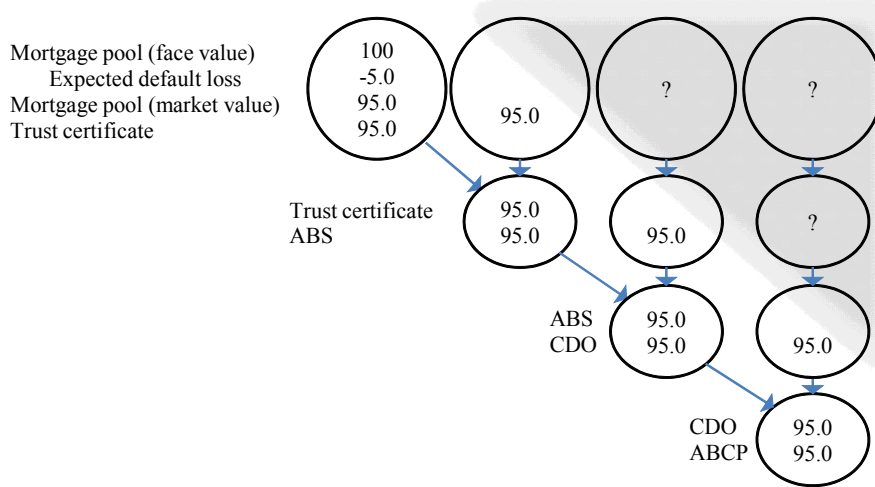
Mortgage pool (face value)
Expected default loss
Mortgage pool (market value)
Trust certificate

100
-5.0
95.0
95.0

95.0

?

?

Trust certificate
ABS

95.0
95.0

95.0

?

ABS
CDO

95.0
95.0

95.0

CDO
ABCP

95.0
95.0